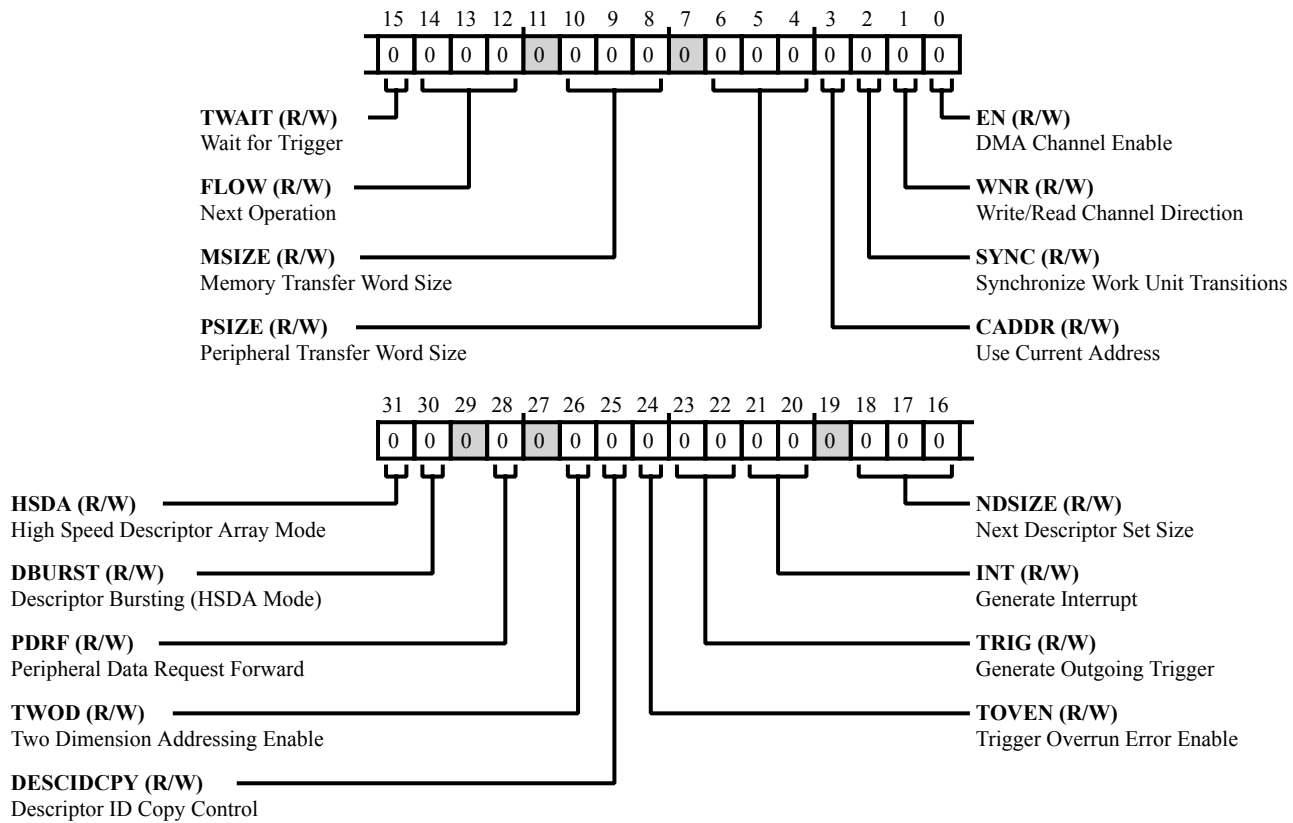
15 14 13 12 11 10 9 8 7 6 5 4 3 2 1 0

| 0 | 0 | 0 | 0 | 0 | 0 | 0 | 0 | 0 | 0 | 0 | 0 | 0 | 0 | 0 | 0 |
|---|---|---|---|---|---|---|---|---|---|---|---|---|---|---|---|

**TWAIT (R/W)**
Wait for Trigger

**FLOW (R/W)**
Next Operation

**MSIZE (R/W)**
Memory Transfer Word Size

**PSIZE (R/W)**
Peripheral Transfer Word Size

**EN (R/W)**
DMA Channel Enable

**WNR (R/W)**
Write/Read Channel Direction

**SYNC (R/W)**
Synchronize Work Unit Transitions

**CADDR (R/W)**
Use Current Address

31 30 29 28 27 26 25 24 23 22 21 20 19 18 17 16

| 0 | 0 | 0 | 0 | 0 | 0 | 0 | 0 | 0 | 0 | 0 | 0 | 0 | 0 | 0 | 0 |
|---|---|---|---|---|---|---|---|---|---|---|---|---|---|---|---|

**HSDA (R/W)**
High Speed Descriptor Array Mode

**DBURST (R/W)**
Descriptor Bursting (HSDA Mode)

**PDRF (R/W)**
Peripheral Data Request Forward

**TWOD (R/W)**
Two Dimension Addressing Enable

**DESCIDCPY (R/W)**
Descriptor ID Copy Control

**NDSIZE (R/W)**
Next Descriptor Set Size

**INT (R/W)**
Generate Interrupt

**TRIG (R/W)**
Generate Outgoing Trigger

**TOVEN (R/W)**
Trigger Overrun Error Enable